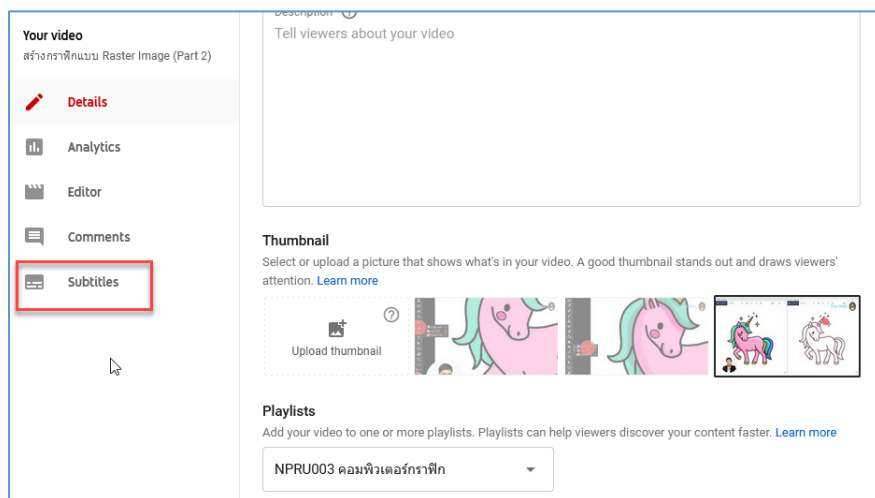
Your video
สร้างกราฟิกแบบ Raster Image (Part 2)

Details

Analytics

Editor

Comments

Subtitles

Description

Tell viewers about your video

Thumbnail

Select or upload a picture that shows what's in your video. A good thumbnail stands out and draws viewers' attention. Learn more

Upload thumbnail

Playlists

Add your video to one or more playlists. Playlists can help viewers discover your content faster. Learn more

NPRU003 คอมพิวเตอร์กราฟิก